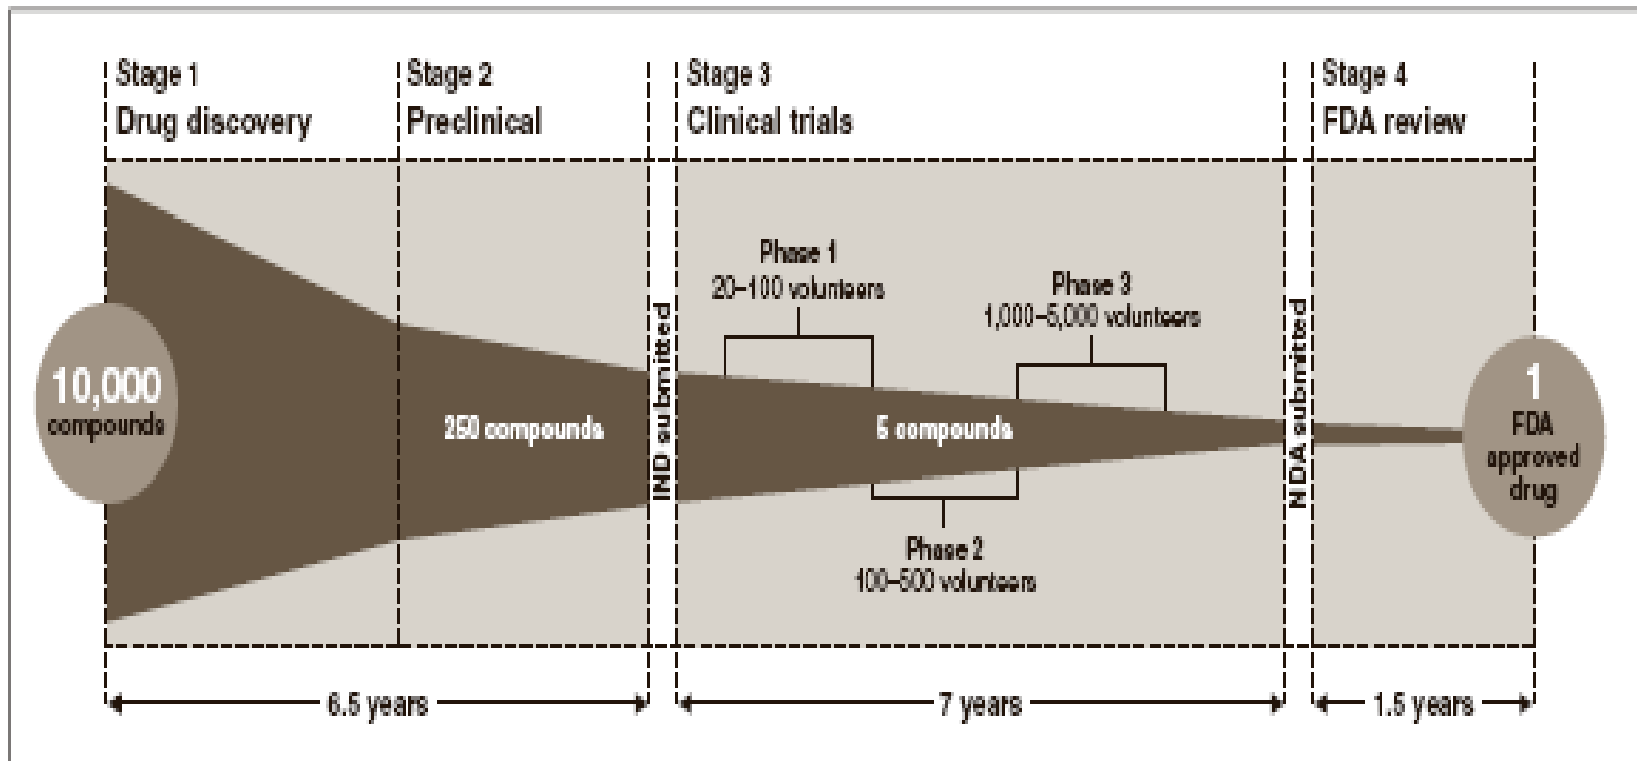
Stage 1
Drug discovery

Stage 2
Preclinical

Stage 3
Clinical trials

Stage 4
FDA review

10,000
compounds

250 compounds

IND submitted

Phase 1
20–100 volunteers

Phase 3
1,000–5,000 volunteers

5 compounds

Phase 2
100–500 volunteers

NDA submitted

1
FDA
approved
drug

6.5 years

7 years

1.5 years